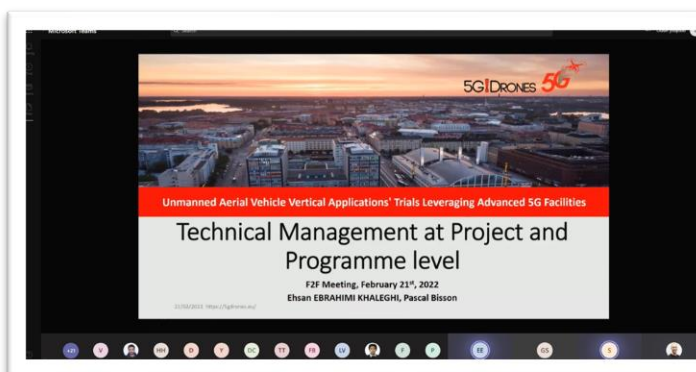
Microsoft Teams

5G!DRONES 5G

Unmanned Aerial Vehicle Vertical Applications' Trials Leveraging Advanced 5G Facilities

Technical Management at Project and Programme level

F2F Meeting, February 21st, 2022
Ehsan EBRAHIMI KHALEGHI, Pascal Bisson

21/02/2022 https://5gdrones.eu/

+21 V MH D Y DC TT FR LV P P EE GS S